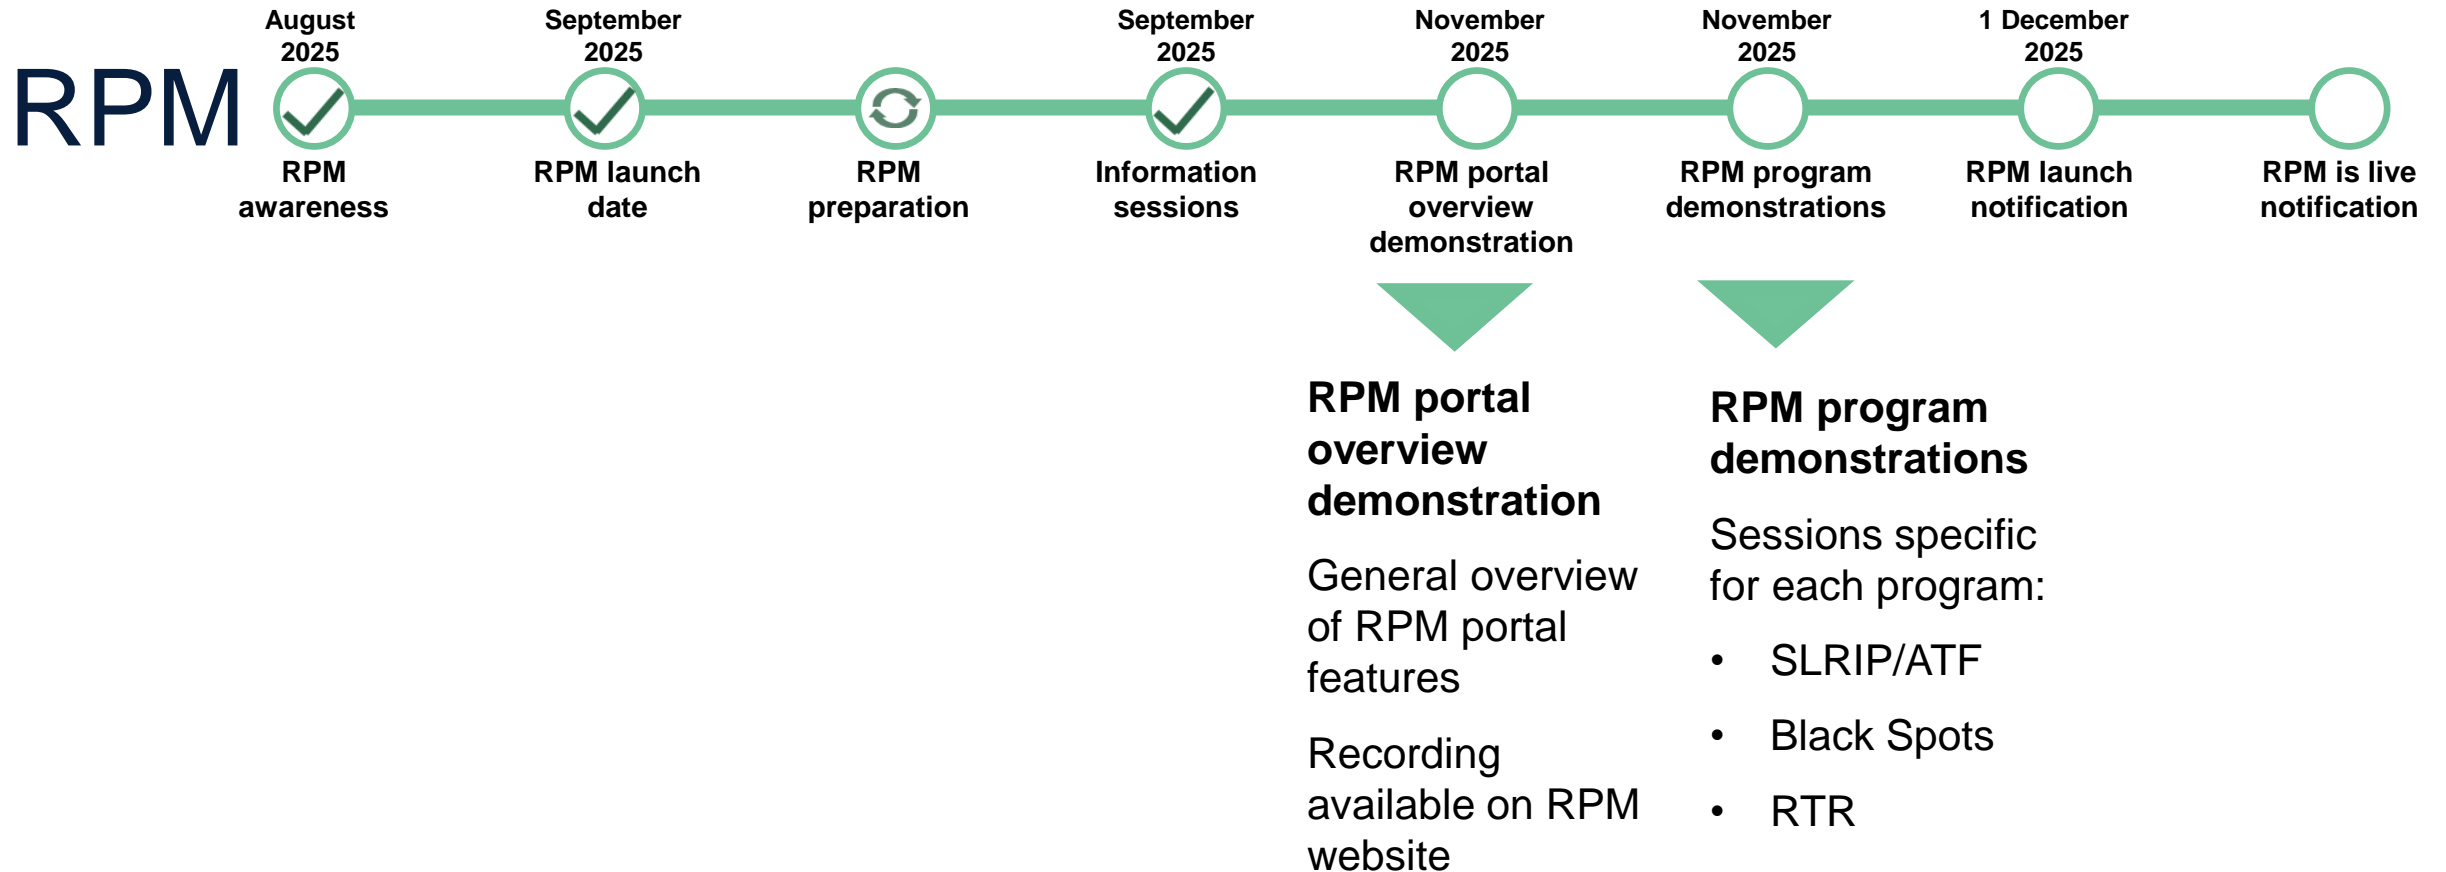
RPM

August 2025
RPM awareness

September 2025
RPM launch date

RPM preparation

September 2025
Information sessions

November 2025
RPM portal overview demonstration

November 2025
RPM program demonstrations

1 December 2025
RPM launch notification

RPM is live notification

RPM portal overview demonstration

General overview of RPM portal features

Recording available on RPM website

RPM program demonstrations

Sessions specific for each program:

- SLRIP/ATF
- Black Spots
- RTR